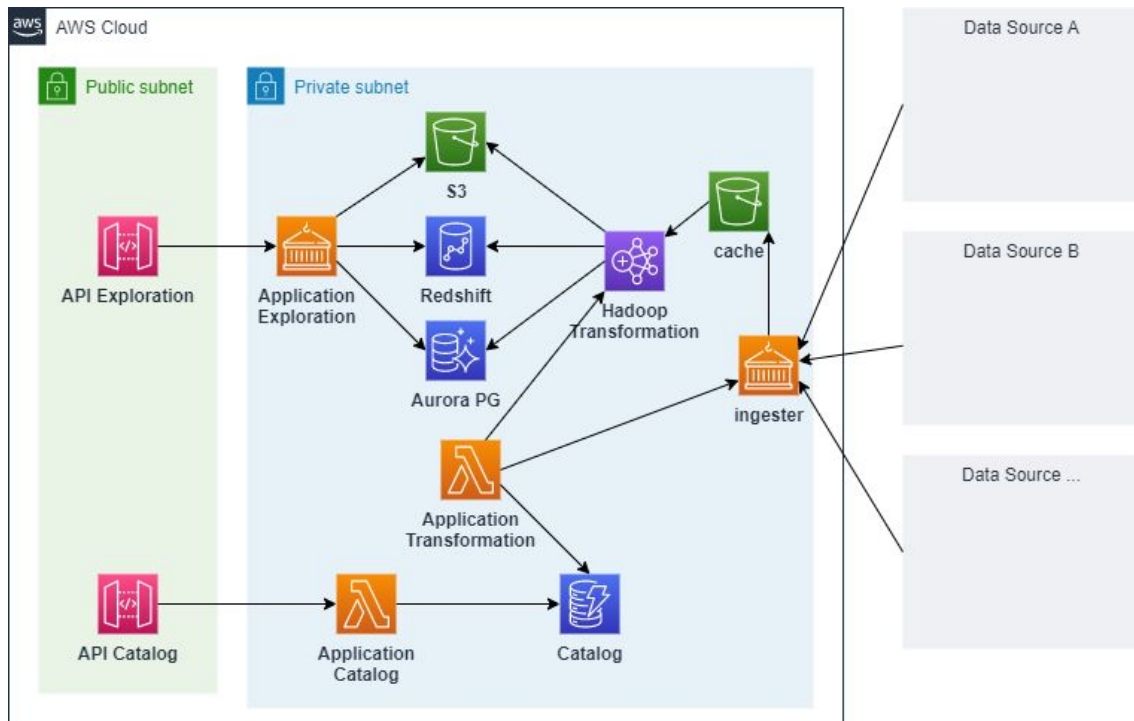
aws AWS Cloud

Public subnet

Private subnet

S3

cache

API Exploration

Application Exploration

Redshift

Hadoop Transformation

Aurora PG

ingester

Application Transformation

API Catalog

Application Catalog

Catalog

Data Source A

Data Source B

Data Source ...